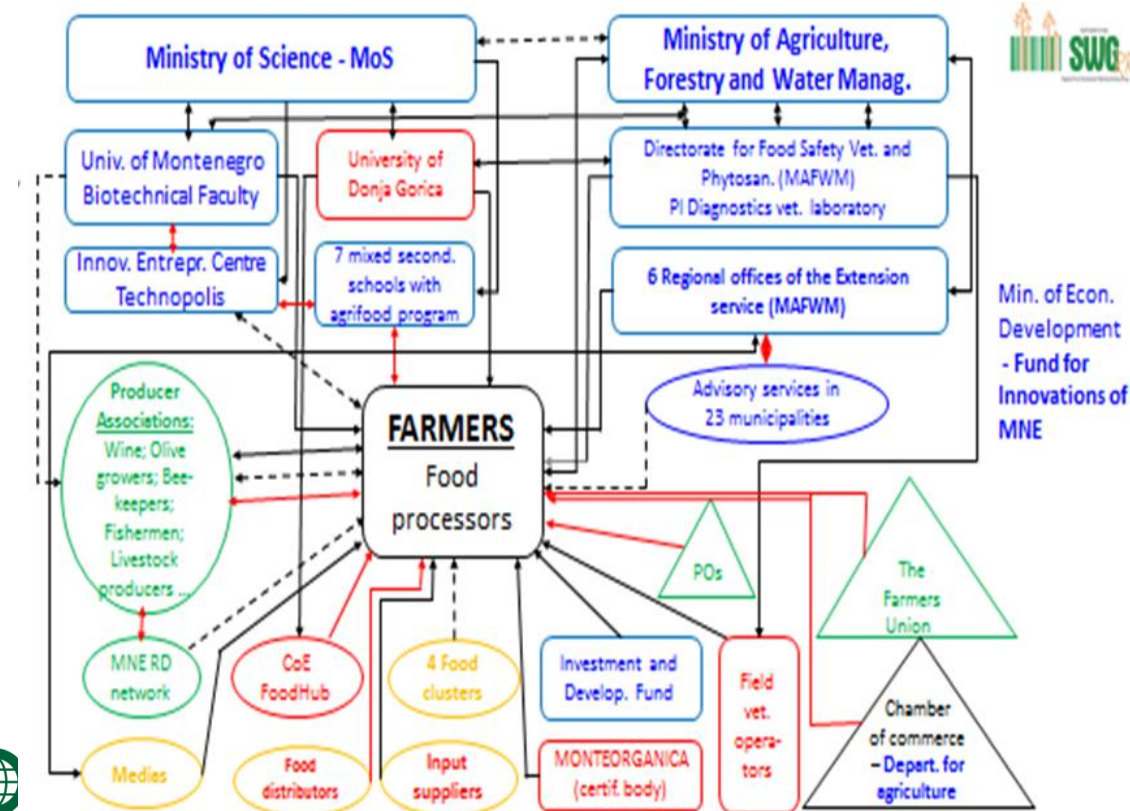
SWG

Ministry of Science - MoS

Ministry of Agriculture, Forestry and Water Manag.

Univ. of Montenegro Biotechnical Faculty

University of Donja Gorica

Directorate for Food Safety Vet. and Phytosan. (MAFWM) PI Diagnostics vet. laboratory

Innov. Entrepr. Centre Technopolis

7 mixed second. schools with agrifood program

6 Regional offices of the Extension service (MAFWM)

Min. of Econ. Development - Fund for Innovations of MNE

Producer Associations: Wine; Olive growers; Beekeepers; Fishermen; Livestock producers ...

FARMERS Food processors

Advisory services in 23 municipalities

POs

The Farmers Union

MNE RD network

CoE FoodHub

4 Food clusters

Investment and Develop. Fund

Field vet. operators

Chamber of commerce – Depart. for agriculture

Medias

Food distributors

Input suppliers

MONTEORGANICA (certif. body)